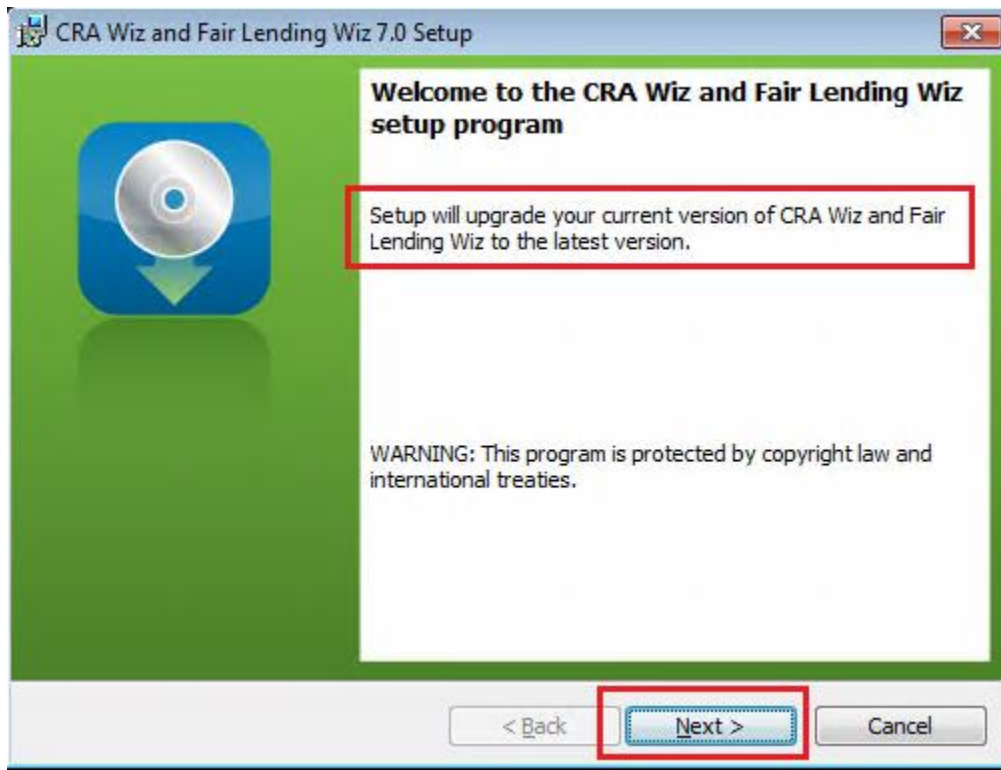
CRA Wiz and Fair Lending Wiz 7.0 Setup

Welcome to the CRA Wiz and Fair Lending Wiz setup program

Setup will upgrade your current version of CRA Wiz and Fair Lending Wiz to the latest version.

WARNING: This program is protected by copyright law and international treaties.

< Back

Next >

Cancel